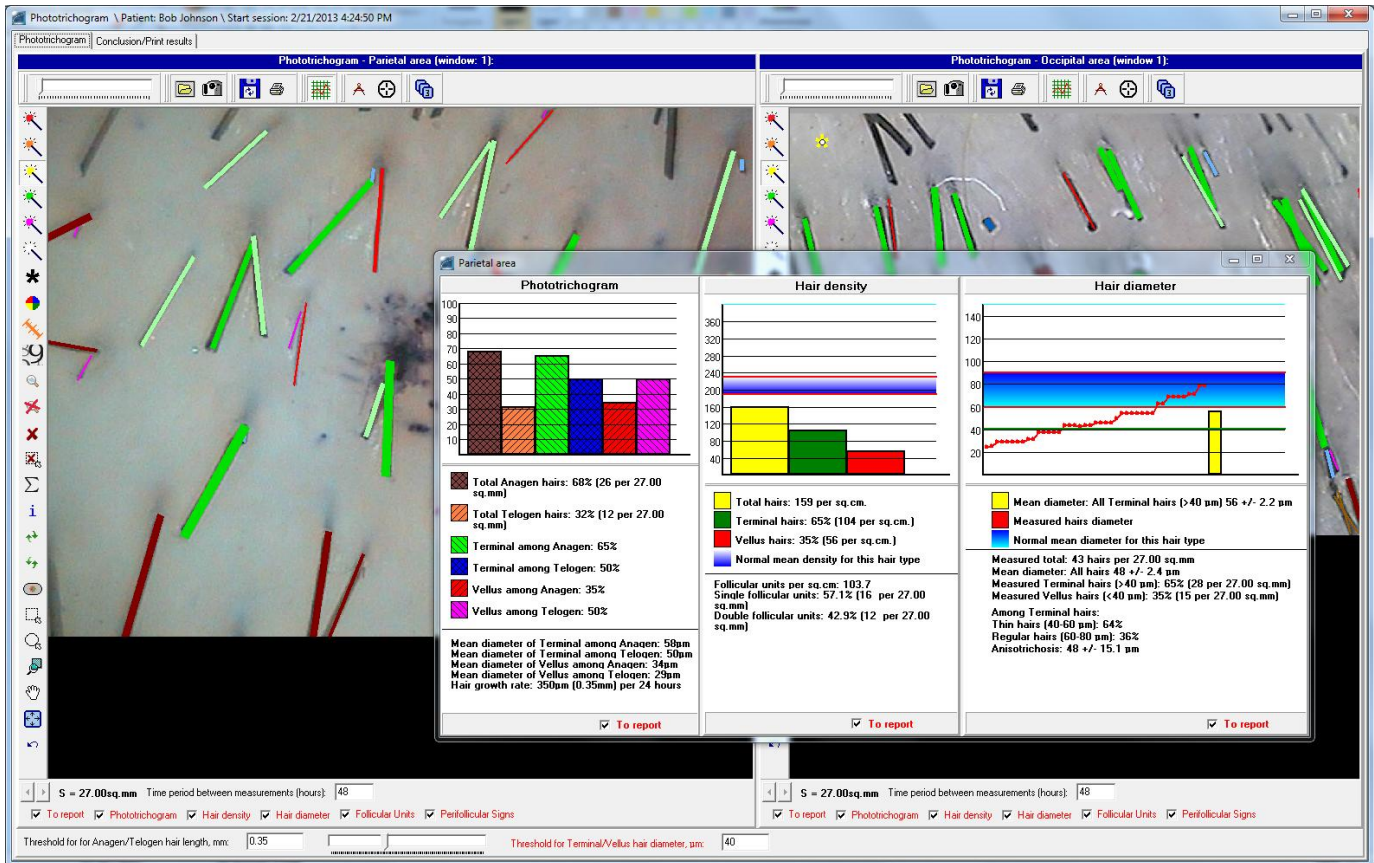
Phototrichogram \ Patient: Bob Johnson \ Start session: 2/21/2013 4:24:50 PM

Phototrichogram | Conclusion/Print results

Phototrichogram - Parietal area (window: 1):

Phototrichogram - Occipital area (window 1):

Parietal area

Phototrichogram

100
90
80
70
60
50
40
30
20
10

Total Anagen hairs: 68% (26 per 27.00 sq.mm)

Total Telogen hairs: 32% (12 per 27.00 sq.mm)

Terminal among Anagen: 65%

Terminal among Telogen: 50%

Vellus among Anagen: 35%

Vellus among Telogen: 50%

Mean diameter of Terminal among Anagen: 58µm
Mean diameter of Terminal among Telogen: 50µm
Mean diameter of Vellus among Anagen: 34µm
Mean diameter of Vellus among Telogen: 29µm
Hair growth rate: 350µm (0.35mm) per 24 hours

☑ To report

Hair density

360
320
280
240
200
160
120
80
40

Total hairs: 159 per sq.cm.

Terminal hairs: 65% (104 per sq.cm.)

Vellus hairs: 35% (56 per sq.cm.)

Normal mean density for this hair type

Follicular units per sq.cm: 103.7
Single follicular units: 57.1% (16 per 27.00 sq.mm)
Double follicular units: 42.9% (12 per 27.00 sq.mm)

☑ To report

Hair diameter

140
120
100
80
60
40
20

Mean diameter: All Terminal hairs (>40 µm) 56 +/- 2.2 µm

Measured hairs diameter

Normal mean diameter for this hair type

Measured total: 43 hairs per 27.00 sq.mm
Mean diameter: All hairs 48 +/- 2.4 µm
Measured Terminal hairs (>40 µm): 65% (28 per 27.00 sq.mm)
Measured Vellus hairs (<40 µm): 35% (15 per 27.00 sq.mm)

Among Terminal hairs:
Thin hairs (40-60 µm): 64%
Regular hairs (60-80 µm): 36%
Anisotrichosis: 48 +/- 15.1 µm

☑ To report

S = 27.00sq.mm Time period between measurements (hours): 48

☑ To report ☑ Phototrichogram ☑ Hair density ☑ Hair diameter ☑ Follicular Units ☑ Perifollicular Signs

S = 27.00sq.mm Time period between measurements (hours): 48

☑ To report ☑ Phototrichogram ☑ Hair density ☑ Hair diameter ☑ Follicular Units ☑ Perifollicular Signs

Threshold for for Anagen/Telogen hair length, mm: 0.35

Threshold for Terminal/Vellus hair diameter, µm: 40